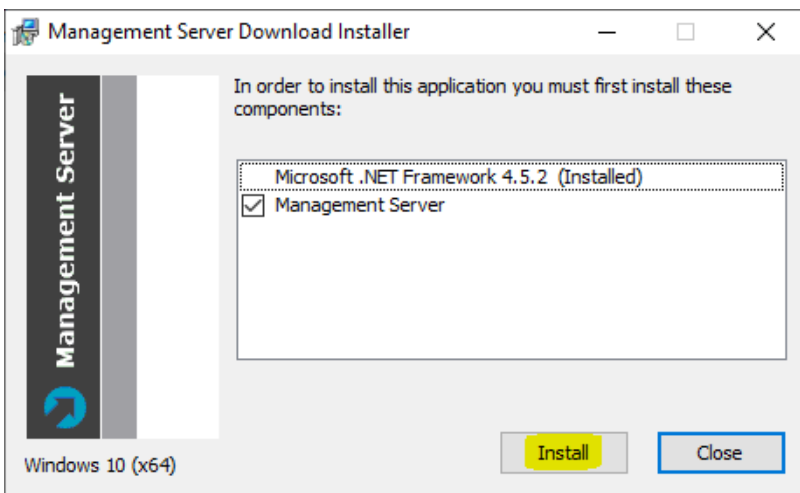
Management Server Download Installer

Management Server

In order to install this application you must first install these components:

Microsoft .NET Framework 4.5.2 (Installed)
Management Server

Windows 10 (x64)

Install

Close